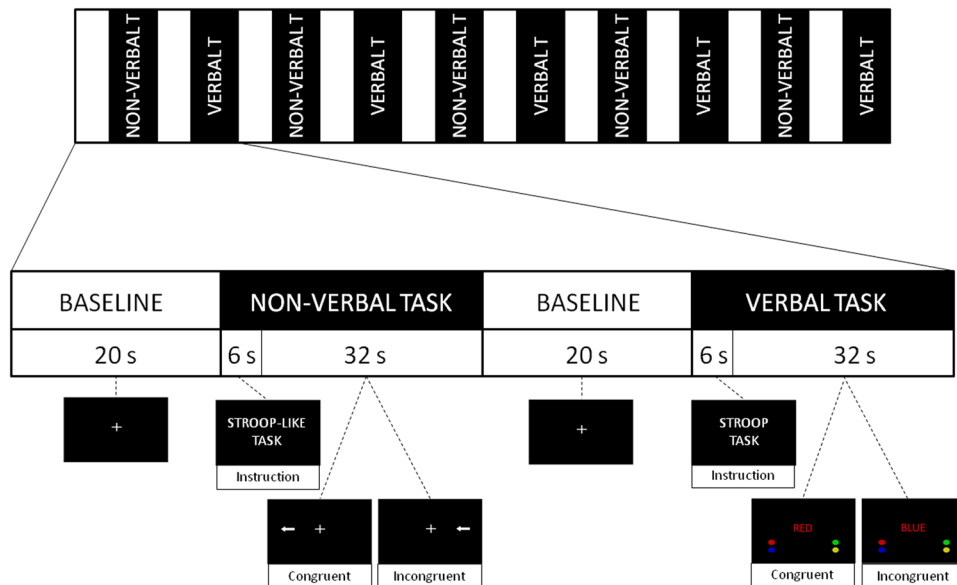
NON-VERBAL T
VERBAL T
NON-VERBAL T
VERBAL T
NON-VERBAL T
VERBAL T
NON-VERBAL T
VERBAL T
NON-VERBAL T
VERBAL T

BASELINE
NON-VERBAL TASK
BASELINE
VERBAL TASK
20 s
6 s
32 s
20 s
6 s
32 s

+
STROOP-LIKE TASK
Instruction
+
STROOP TASK
Instruction

← +
Congruent
+ ←
Incongruent
RED
Congruent
BLUE
Incongruent